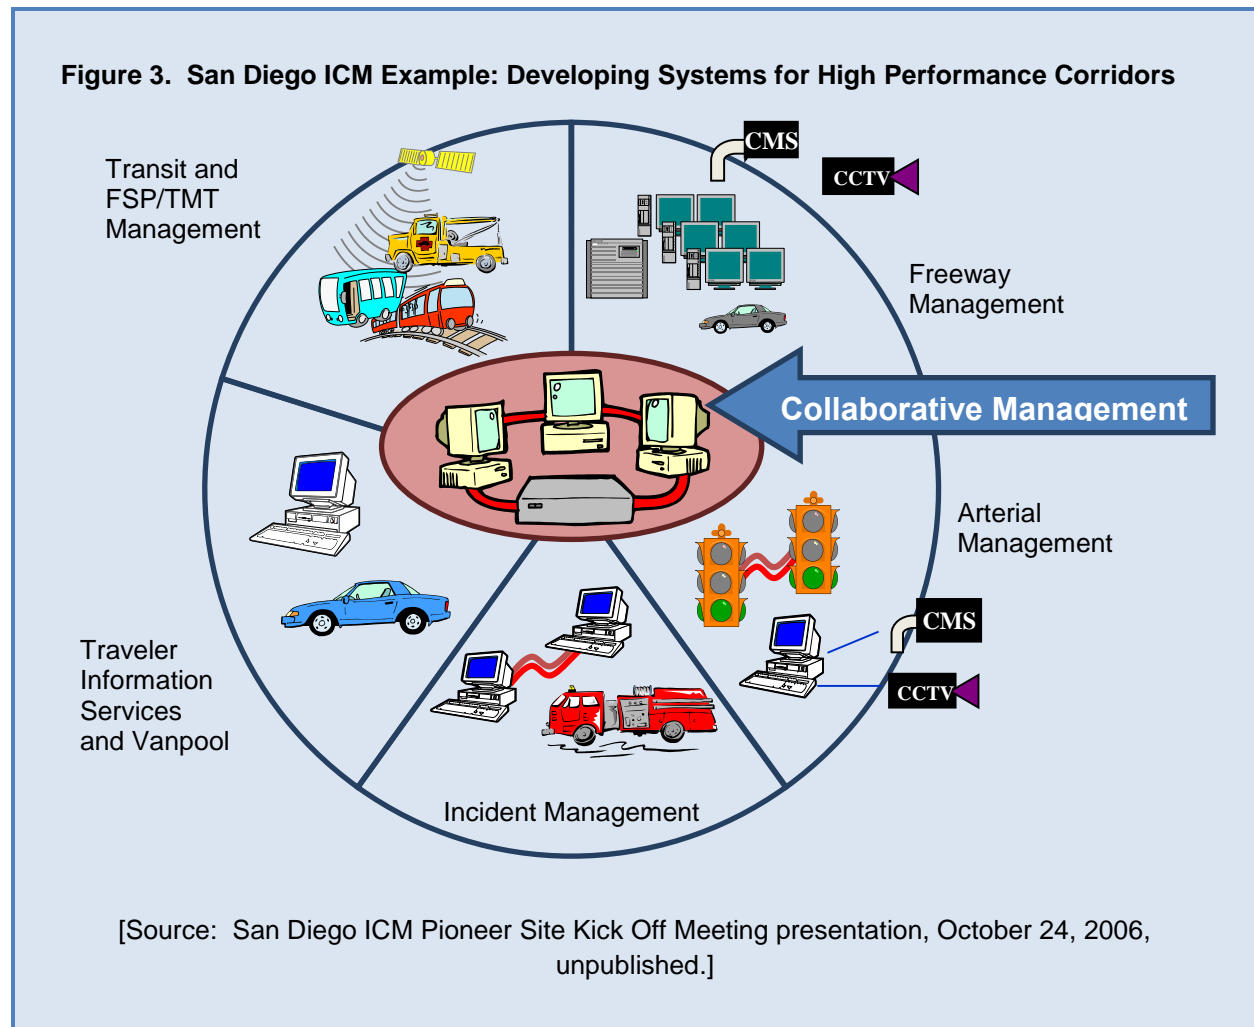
Figure 3. San Diego ICM Example: Developing Systems for High Performance Corridors

Transit and FSP/TMT Management

CMS

CCTV

Freeway Management

Collaborative Management

Arterial Management

CMS

CCTV

Traveler Information Services and Vanpool

Incident Management

[Source: San Diego ICM Pioneer Site Kick Off Meeting presentation, October 24, 2006, unpublished.]